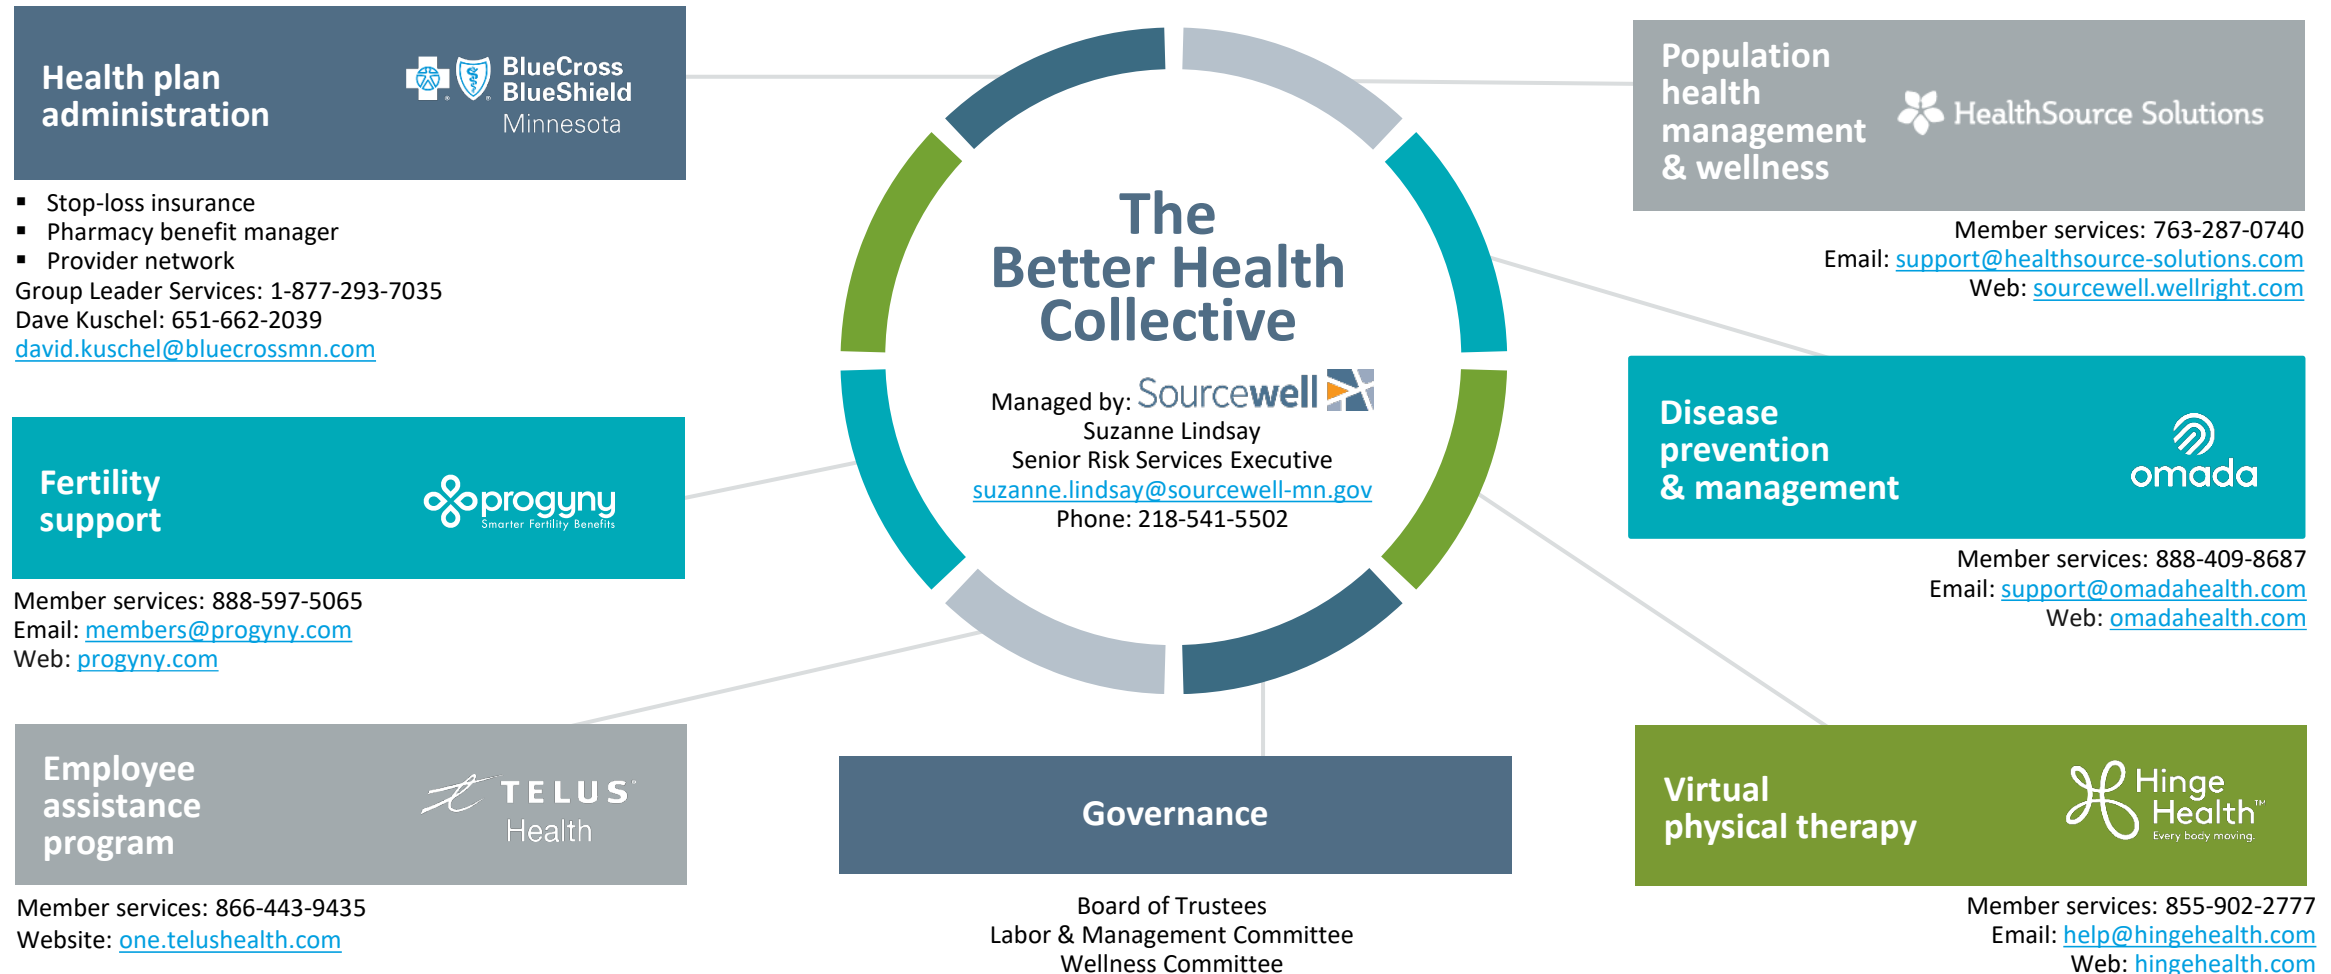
Health plan administration

BlueCross BlueShield Minnesota

- Stop-loss insurance
- Pharmacy benefit manager
- Provider network

Group Leader Services: 1-877-293-7035
Dave Kuschel: 651-662-2039
david.kuschel@bluecrossmn.com

Fertility support

progyny
Smarter Fertility Benefits

Member services: 888-597-5065
Email: members@progyny.com
Web: progyny.com

Employee assistance program

TELUS Health

Member services: 866-443-9435
Website: one.telushealth.com

The Better Health Collective

Managed by: Sourcewell
Suzanne Lindsay
Senior Risk Services Executive
suzanne.lindsay@sourcewell-mn.gov
Phone: 218-541-5502

Governance

Board of Trustees
Labor & Management Committee
Wellness Committee

Population health management & wellness

HealthSource Solutions

Member services: 763-287-0740
Email: support@healthsource-solutions.com
Web: sourcewell.wellright.com

Disease prevention & management

omada

Member services: 888-409-8687
Email: support@omadahealth.com
Web: omadahealth.com

Virtual physical therapy

Hinge Health™
Every body moving.

Member services: 855-902-2777
Email: help@hingehealth.com
Web: hingehealth.com